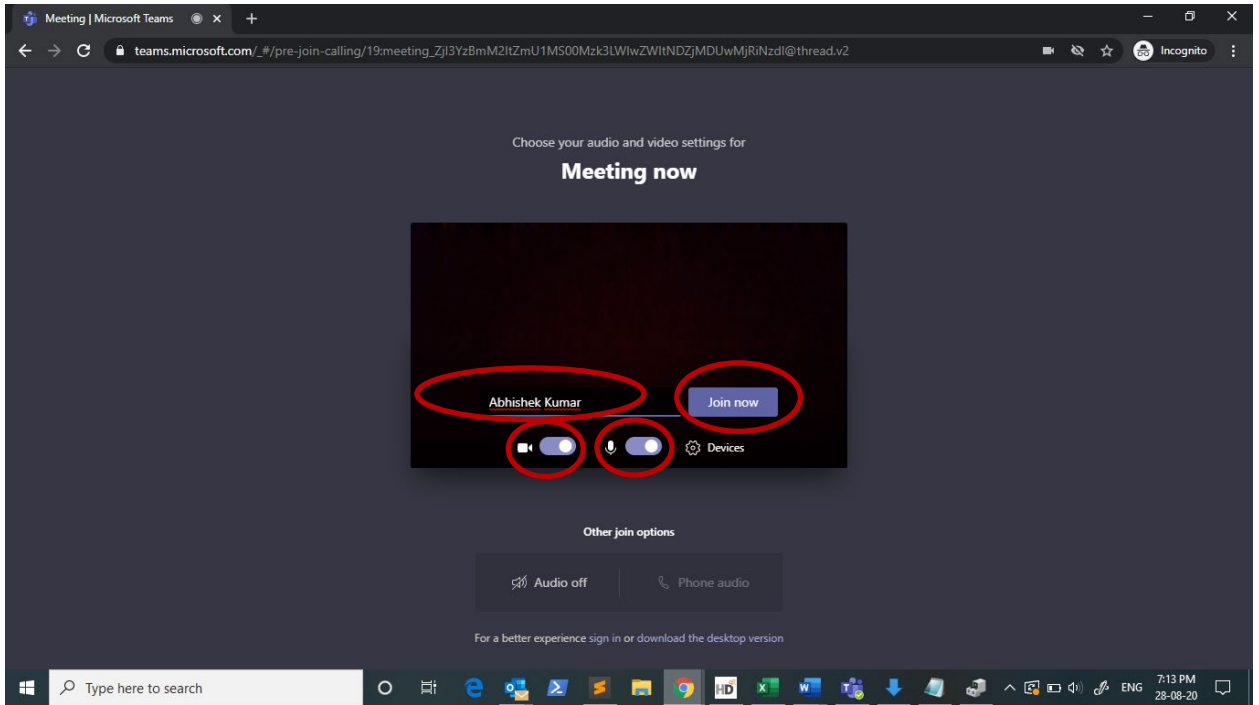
Meeting | Microsoft Teams

teams.microsoft.com/_#/pre-join-calling/19:meeting_ZjI3YzBmM2ItZmU1MS00Mzk3LWIwZWItNDZjMDUwMjRiNzdl@thread.v2

Incognito

Choose your audio and video settings for

Meeting now

Abhishek Kumar

Join now

Devices

Other join options

Audio off

Phone audio

For a better experience sign in or download the desktop version

Type here to search

ENG

7:13 PM
28-08-20